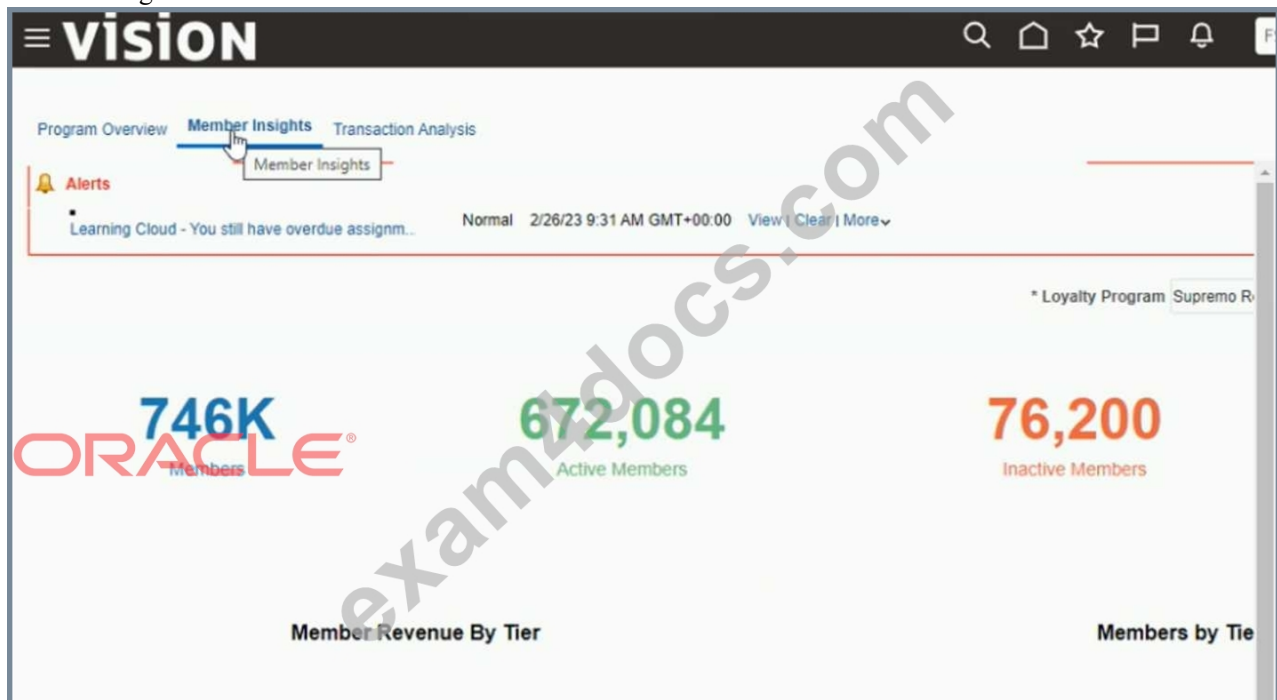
VISION

Program Overview Member Insights Transaction Analysis

Member Insights

Alerts

Learning Cloud - You still have overdue assignm... Normal 2/26/23 9:31 AM GMT+00:00 View | Clear | More

* Loyalty Program Supremo R

746K
Members

672,084
Active Members

76,200
Inactive Members

ORACLE

examdocs.com

Member Revenue By Tier

Members by Tie